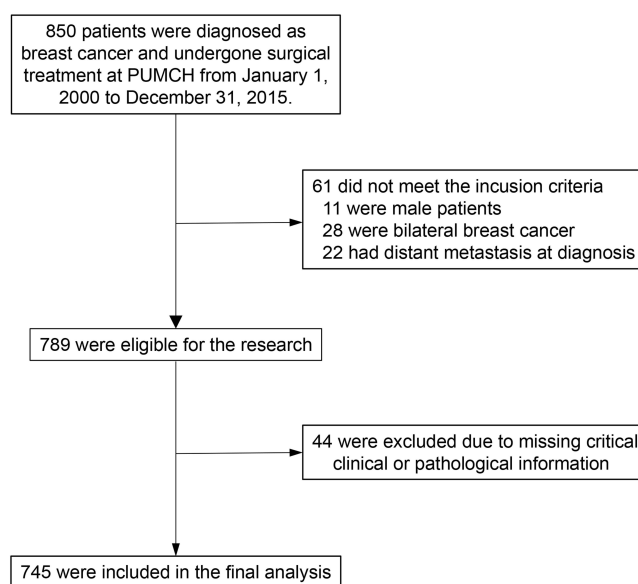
850 patients were diagnosed as breast cancer and undergone surgical treatment at PUMCH from January 1, 2000 to December 31, 2015.

61 did not meet the incusion criteria
11 were male patients
28 were bilateral breast cancer
22 had distant metastasis at diagnosis

789 were eligible for the research

44 were excluded due to missing critical clinical or pathological information

745 were included in the final analysis